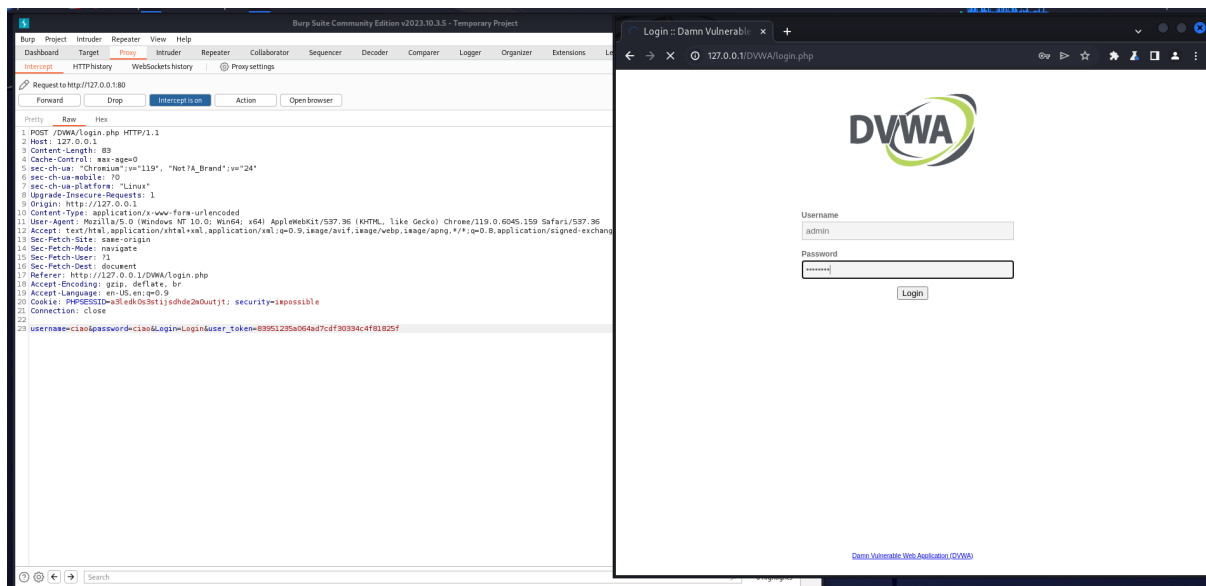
Burp Suite Community Edition v2023.10.3.5 - Temporary Project

Burp Project Intruder Repeater View Help

Dashboard Target Proxy Intruder Repeater Collaborator Sequencer Decoder Comparer Logger Organizer Extensions Le

Intercept HTTP history WebSockets history Proxy settings

Request to http://127.0.0.1:80

Forward Drop Intercept is on Action Open browser

Pretty Raw Hex

1 POST /DVWA/login.php HTTP/1.1
2 Host: 127.0.0.1
3 Content-Length: 83
4 Cache-Control: max-age=0
5 sec-ch-ua: "Chromium";v="119", "Not?A_Brand";v="24"
6 sec-ch-ua-mobile: ?0
7 sec-ch-ua-platform: "Linux"
8 Upgrade-Insecure-Requests: 1
9 Origin: http://127.0.0.1
10 Content-Type: application/x-www-form-urlencoded
11 User-Agent: Mozilla/5.0 (Windows NT 10.0; Win64; x64) AppleWebKit/537.36 (KHTML, like Gecko) Chrome/119.0.6045.159 Safari/537.36
12 Accept: text/html,application/xhtml+xml,application/xml;q=0.9,image/avif,image/webp,image/apng,*/*;q=0.8,application/signed-exchang
13 Sec-Fetch-Site: same-origin
14 Sec-Fetch-Mode: navigate
15 Sec-Fetch-User: ?1
16 Sec-Fetch-Dest: document
17 Referer: http://127.0.0.1/DVWA/login.php
18 Accept-Encoding: gzip, deflate, br
19 Accept-Language: en-US,en;q=0.9
20 Cookie: PHPSESSID=a3ledk0s3stijsdhde2m0uutjt; security=impossible
21 Connection: close
22
23 username=ciao&password=ciao&Login=Login&user_token=83951235a064ad7cdf30334c4f81825f

Search

Login :: Damn Vulnerable ×

127.0.0.1/DVWA/login.php

DVWA

Username
admin
Password
••••••••
Login

Damn Vulnerable Web Application (DVWA)